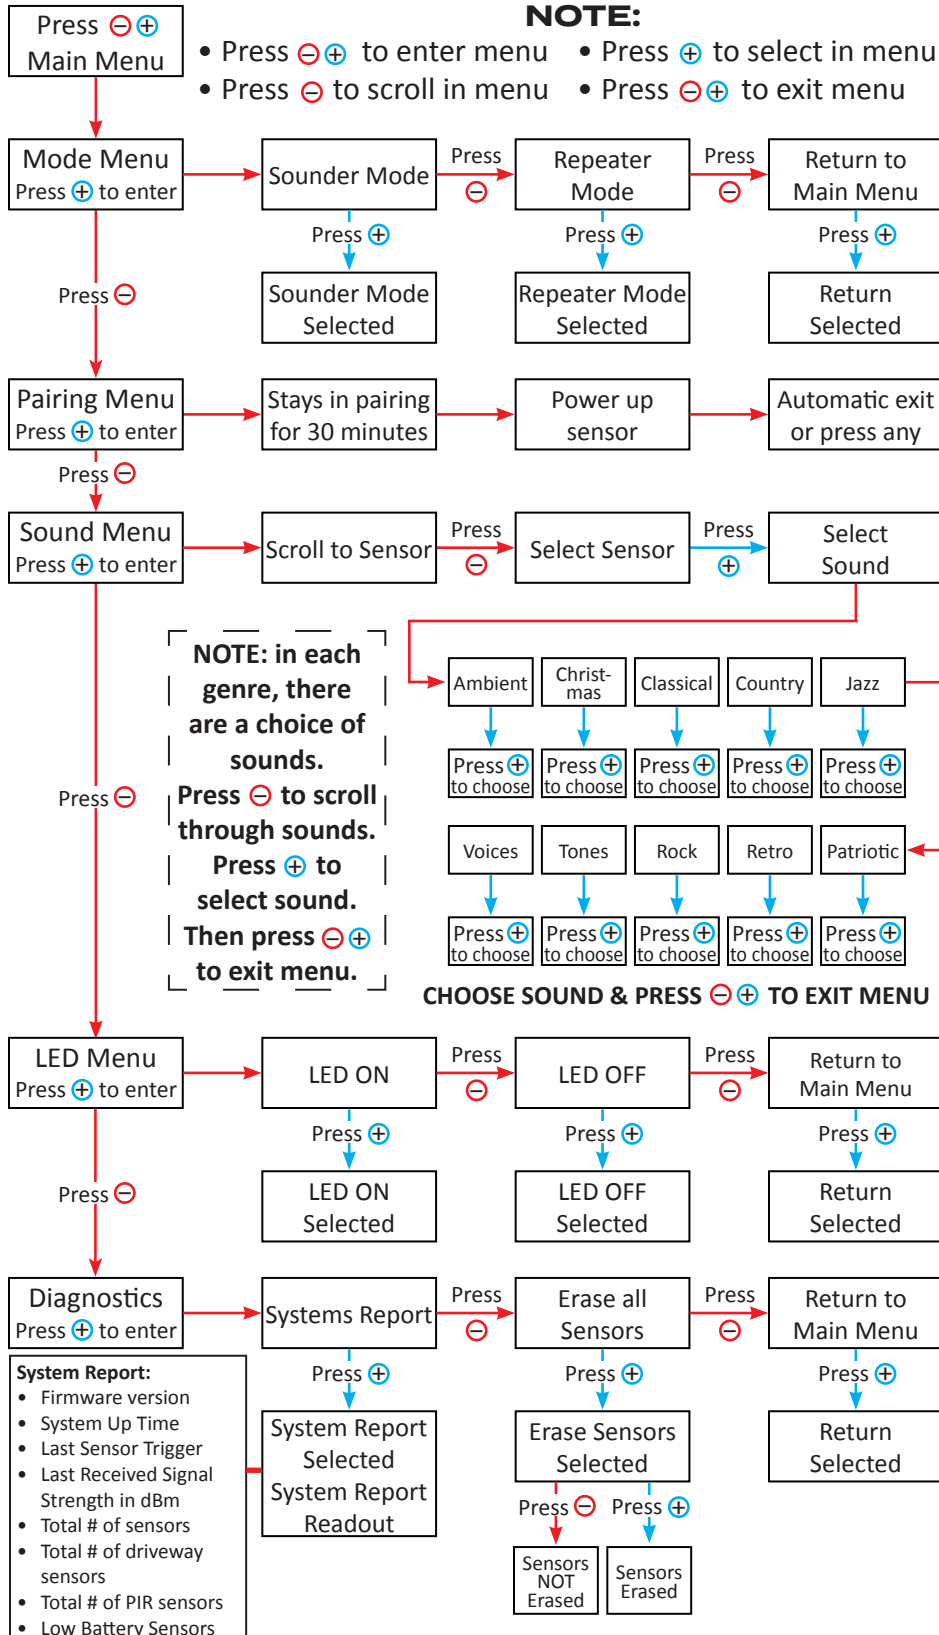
Press ⊖⊕
Main Menu

NOTE:
• Press ⊖⊕ to enter menu
• Press ⊖ to scroll in menu
• Press ⊕ to select in menu
• Press ⊖⊕ to exit menu

Mode Menu
Press ⊕ to enter

Sounder Mode

Press ⊖

Repeater Mode

Press ⊖

Return to Main Menu

Press ⊕

Press ⊕

Press ⊕

Sounder Mode Selected

Repeater Mode Selected

Return Selected

Press ⊖

Pairing Menu
Press ⊕ to enter

Stays in pairing for 30 minutes

Power up sensor

Automatic exit or press any

Press ⊖

Sound Menu
Press ⊕ to enter

Scroll to Sensor

Press ⊖

Select Sensor

Press ⊕

Select Sound

NOTE: in each genre, there are a choice of sounds. Press ⊖ to scroll through sounds. Press ⊕ to select sound. Then press ⊖⊕ to exit menu.

Press ⊖

| Ambient | Christ-mas | Classical | Country | Jazz |
|---|---|---|---|---|
| Press ⊕ to choose | Press ⊕ to choose | Press ⊕ to choose | Press ⊕ to choose | Press ⊕ to choose |

| Voices | Tones | Rock | Retro | Patriotic |
|---|---|---|---|---|
| Press ⊕ to choose | Press ⊕ to choose | Press ⊕ to choose | Press ⊕ to choose | Press ⊕ to choose |

CHOOSE SOUND & PRESS ⊖⊕ TO EXIT MENU

LED Menu
Press ⊕ to enter

LED ON

Press ⊖

LED OFF

Press ⊖

Return to Main Menu

Press ⊕

Press ⊕

Press ⊕

LED ON Selected

LED OFF Selected

Return Selected

Press ⊖

Diagnostics
Press ⊕ to enter

Systems Report

Press ⊖

Erase all Sensors

Press ⊖

Return to Main Menu

Press ⊕

Press ⊕

Press ⊕

System Report Selected System Report Readout

Erase Sensors Selected

Return Selected

Press ⊖

Press ⊕

Sensors NOT Erased

Sensors Erased

System Report:
• Firmware version
• System Up Time
• Last Sensor Trigger
• Last Received Signal Strength in dBm
• Total # of sensors
• Total # of driveway sensors
• Total # of PIR sensors
• Low Battery Sensors